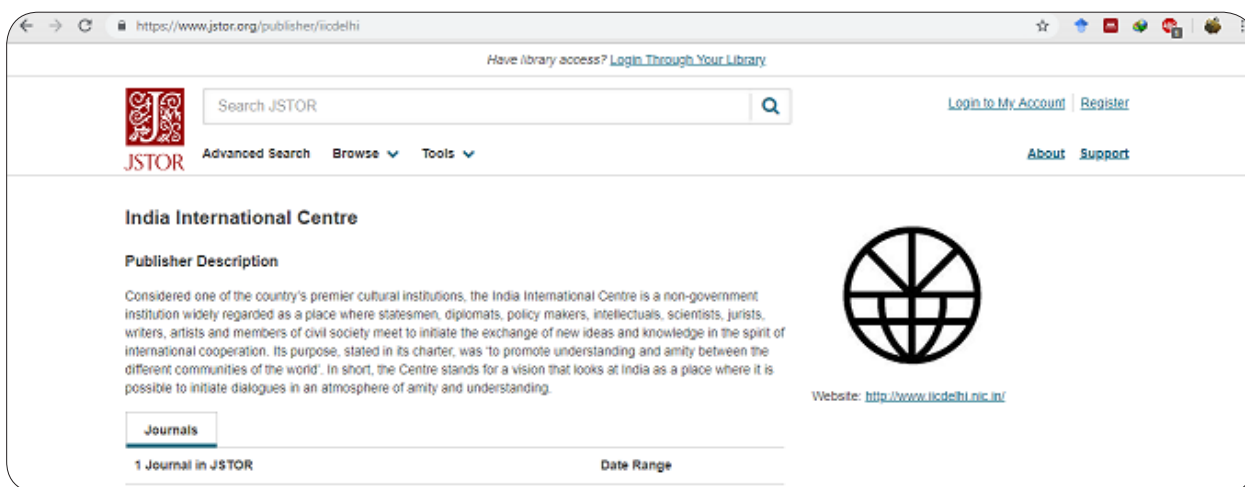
https://www.jstor.org/publisher/iicdelhi

Have library access? Login Through Your Library

JSTOR

Search JSTOR

Login to My Account | Register

Advanced Search Browse Tools

About Support

India International Centre

Publisher Description

Considered one of the country's premier cultural institutions, the India International Centre is a non-government institution widely regarded as a place where statesmen, diplomats, policy makers, intellectuals, scientists, jurists, writers, artists and members of civil society meet to initiate the exchange of new ideas and knowledge in the spirit of international cooperation. Its purpose, stated in its charter, was 'to promote understanding and amity between the different communities of the world'. In short, the Centre stands for a vision that looks at India as a place where it is possible to initiate dialogues in an atmosphere of amity and understanding.

Website: http://www.iicdelhi.nic.in/

Journals

1 Journal in JSTOR

Date Range